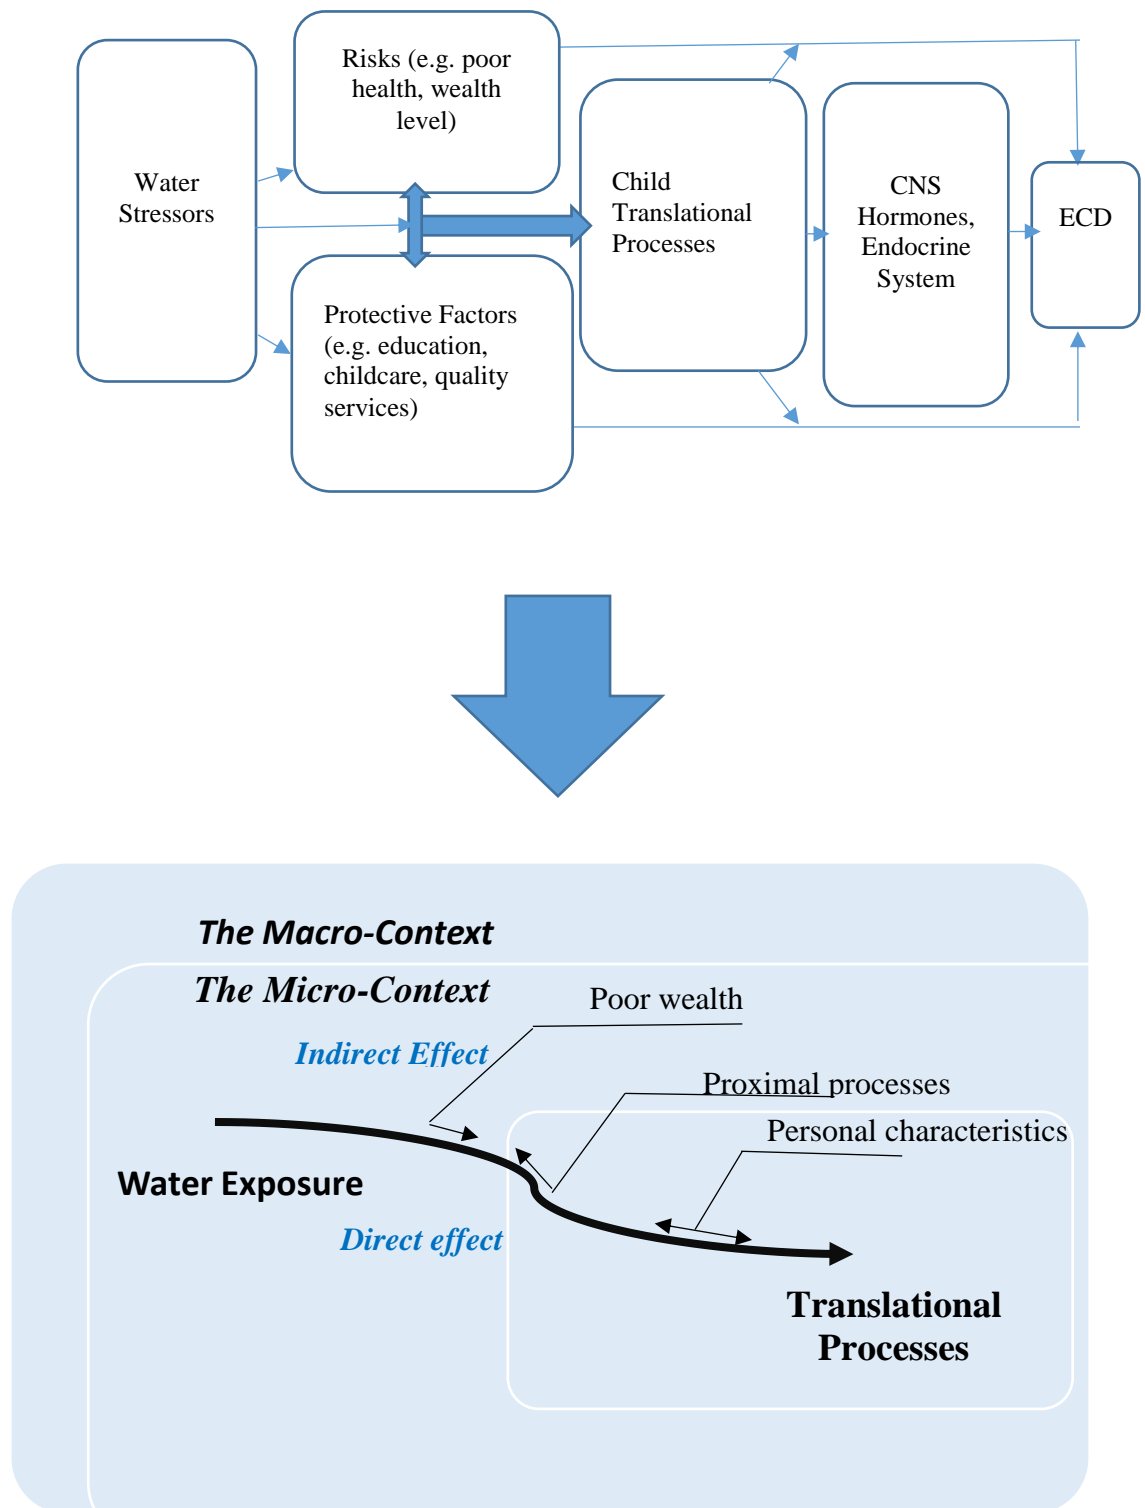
Water Stressors

Risks (e.g. poor health, wealth level)

Protective Factors (e.g. education, childcare, quality services)

Child Translational Processes

CNS Hormones, Endocrine System

ECD

The Macro-Context

The Micro-Context

Poor wealth

Indirect Effect

Proximal processes

Personal characteristics

Water Exposure

Direct effect

Translational Processes